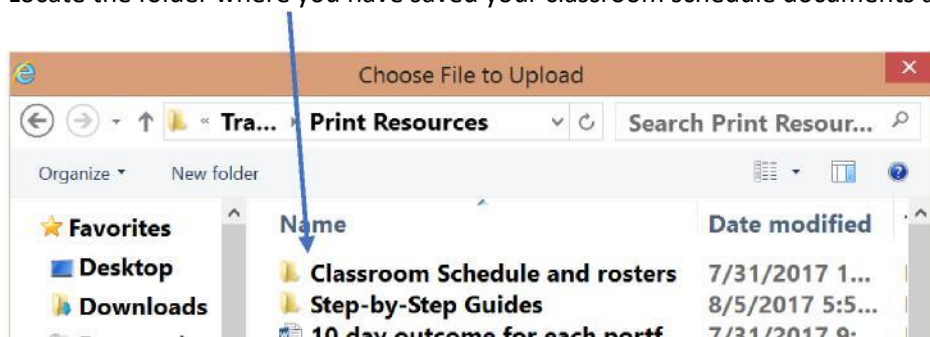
Locate the folder where you have saved your classroom schedule documents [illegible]

Choose File to Upload

Tra... ▸ Print Resources

Search Print Resour...

Organize ▾ New folder

Favorites

Desktop

Downloads

Name

Date modified

Classroom Schedule and rosters 7/31/2017 1...

Step-by-Step Guides 8/5/2017 5:5...

10 day outcome for each portf... 7/31/2017 9:...